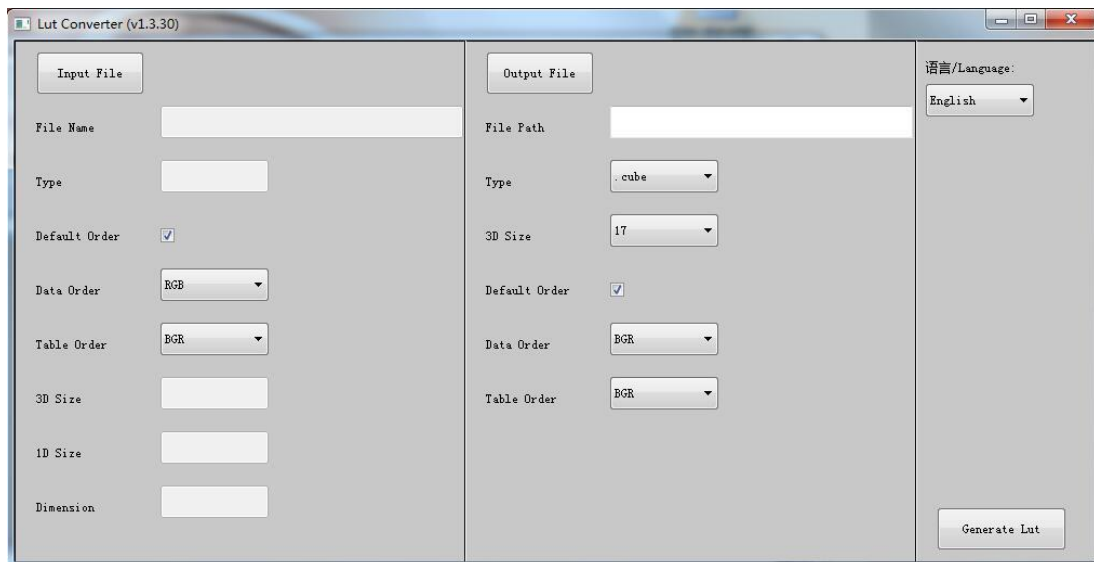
Lut Converter (v1.3.30)

Input File

File Name

Type

Default Order

Data Order RGB

Table Order BGR

3D Size

1D Size

Dimension

Output File

File Path

Type .cube

3D Size 17

Default Order

Data Order BGR

Table Order BGR

语言/Language:

English

Generate Lut